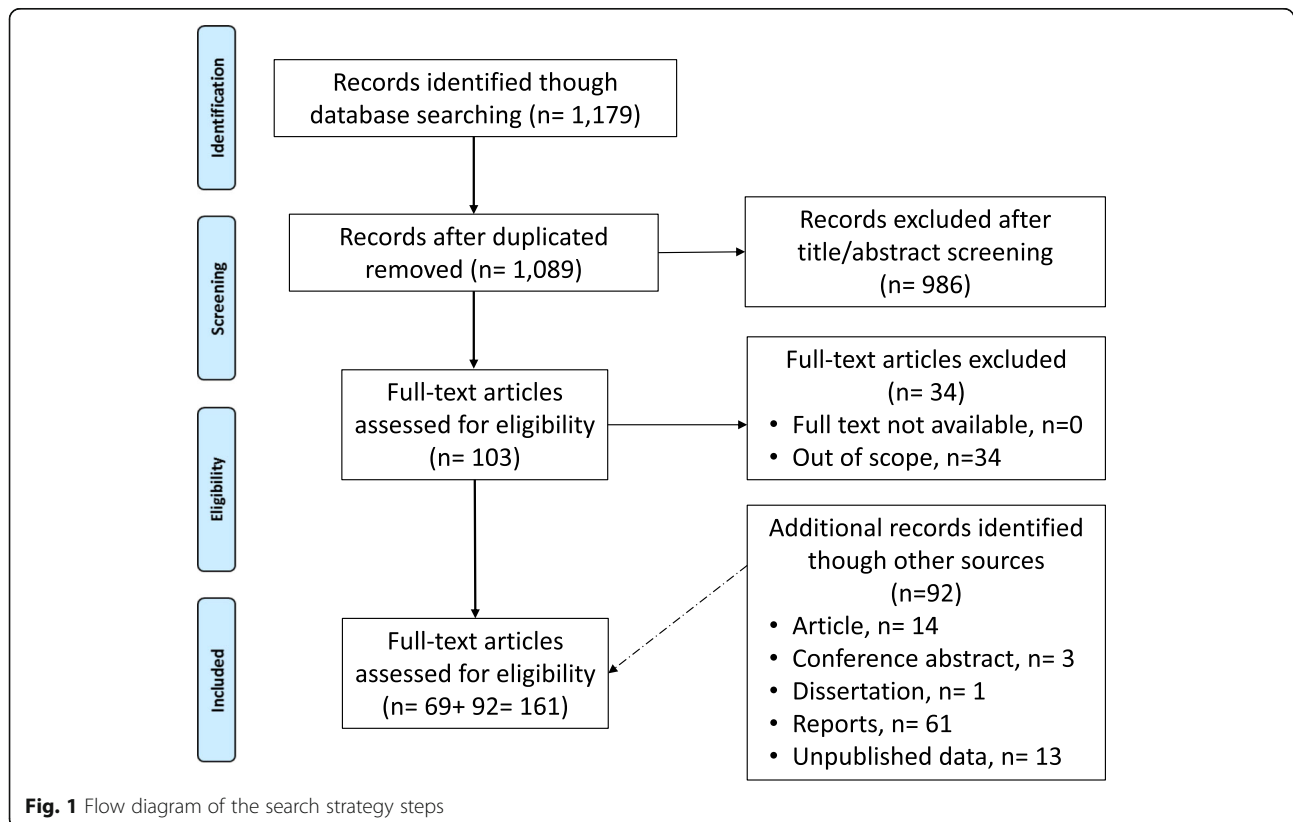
Identification

Records identified though database searching (n= 1,179)

Screening

Records after duplicated removed (n= 1,089)

Records excluded after title/abstract screening (n= 986)

Eligibility

Full-text articles assessed for eligibility (n= 103)

Full-text articles excluded (n= 34)
• Full text not available, n=0
• Out of scope, n=34

Included

Full-text articles assessed for eligibility (n= 69+ 92= 161)

Additional records identified though other sources (n=92)
• Article, n= 14
• Conference abstract, n= 3
• Dissertation, n= 1
• Reports, n= 61
• Unpublished data, n= 13

**Fig. 1** Flow diagram of the search strategy steps